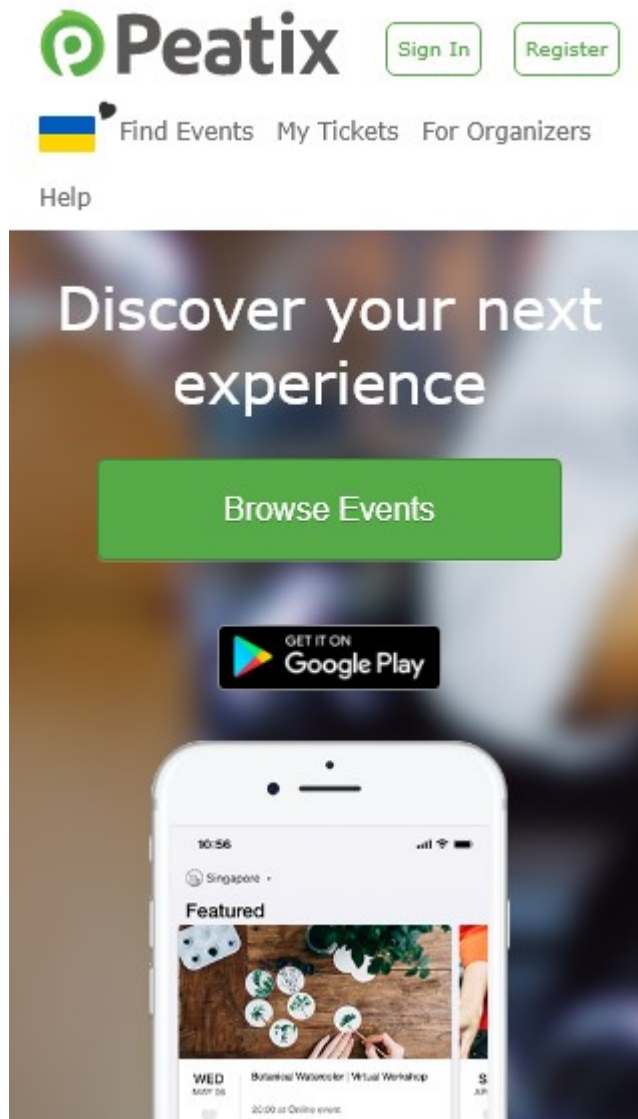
Peatix

Sign In

Register

Find Events My Tickets For Organizers

Help

Discover your next experience

Browse Events

GET IT ON
Google Play

10:56

Singapore

Featured

WED
MAY 26

Botanical Watercolor | Virtual Workshop

20:00 at Online event

S